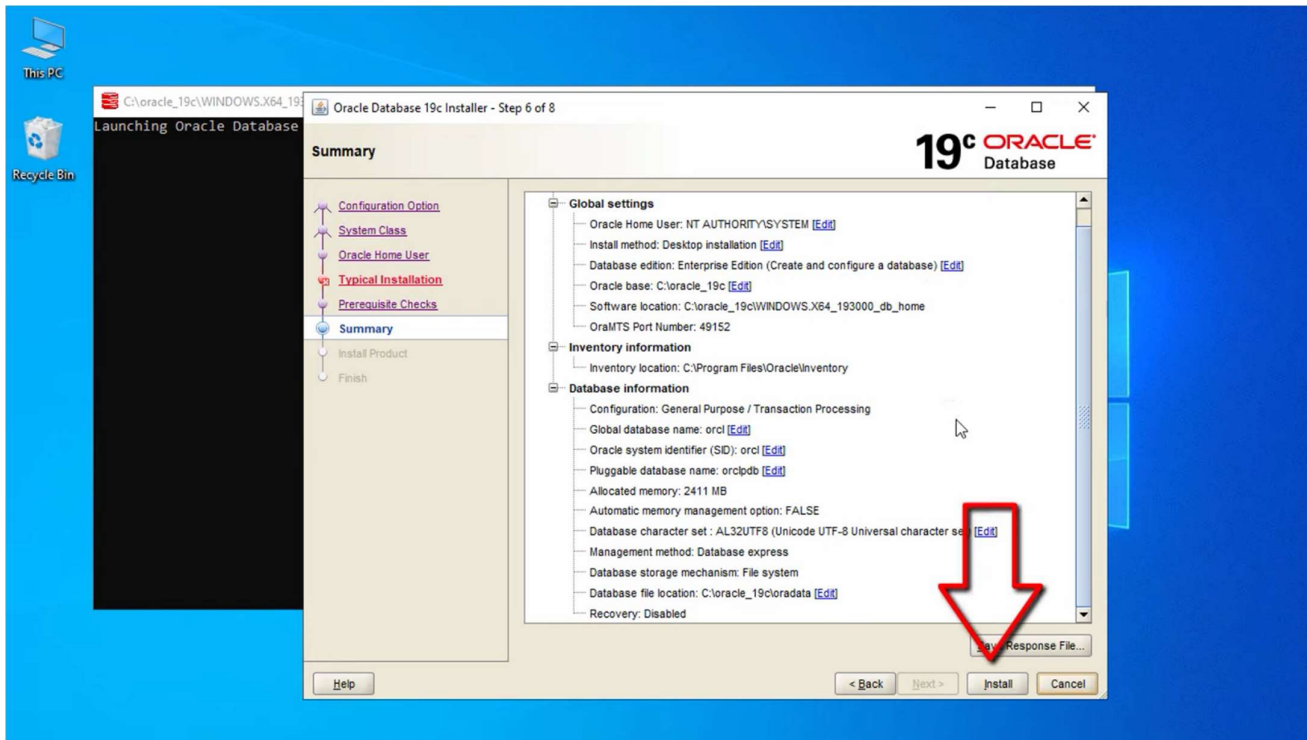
This PC

Recycle Bin

C:\oracle_19c\WINDOWS.X64_19

Launching Oracle Database

Oracle Database 19c Installer - Step 6 of 8

Summary

19c ORACLE Database

Configuration Option
System Class
Oracle Home User
Typical Installation
Prerequisite Checks
Summary
Install Product
Finish

Global settings
Oracle Home User: NT AUTHORITY\SYSTEM [Edit]
Install method: Desktop installation [Edit]
Database edition: Enterprise Edition (Create and configure a database) [Edit]
Oracle base: C:\oracle_19c [Edit]
Software location: C:\oracle_19c\WINDOWS.X64_193000_db_home
OraMTS Port Number: 49152
Inventory information
Inventory location: C:\Program Files\Oracle\Inventory
Database information
Configuration: General Purpose / Transaction Processing
Global database name: orcl [Edit]
Oracle system identifier (SID): orcl [Edit]
Pluggable database name: orclpdb [Edit]
Allocated memory: 2411 MB
Automatic memory management option: FALSE
Database character set : AL32UTF8 (Unicode UTF-8 Universal character se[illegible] [Edit]
Management method: Database express
Database storage mechanism: File system
Database file location: C:\oracle_19c\oradata [Edit]
Recovery: Disabled

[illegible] Response File...

Help
< Back
Next >
Install
Cancel